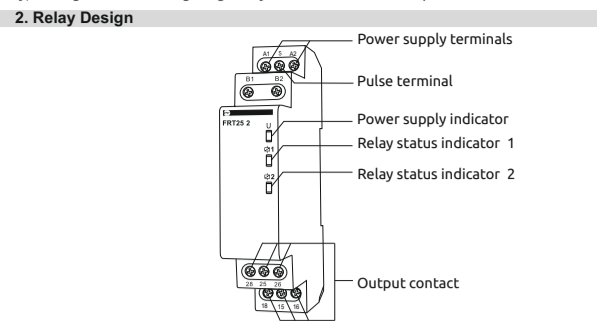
2. Relay Design

A1 S A2

B1 B2

FRT25 2

U

Ø1

Ø2

28 25 26

18 15 16

Power supply terminals

Pulse terminal

Power supply indicator

Relay status indicator 1

Relay status indicator 2

Output contact